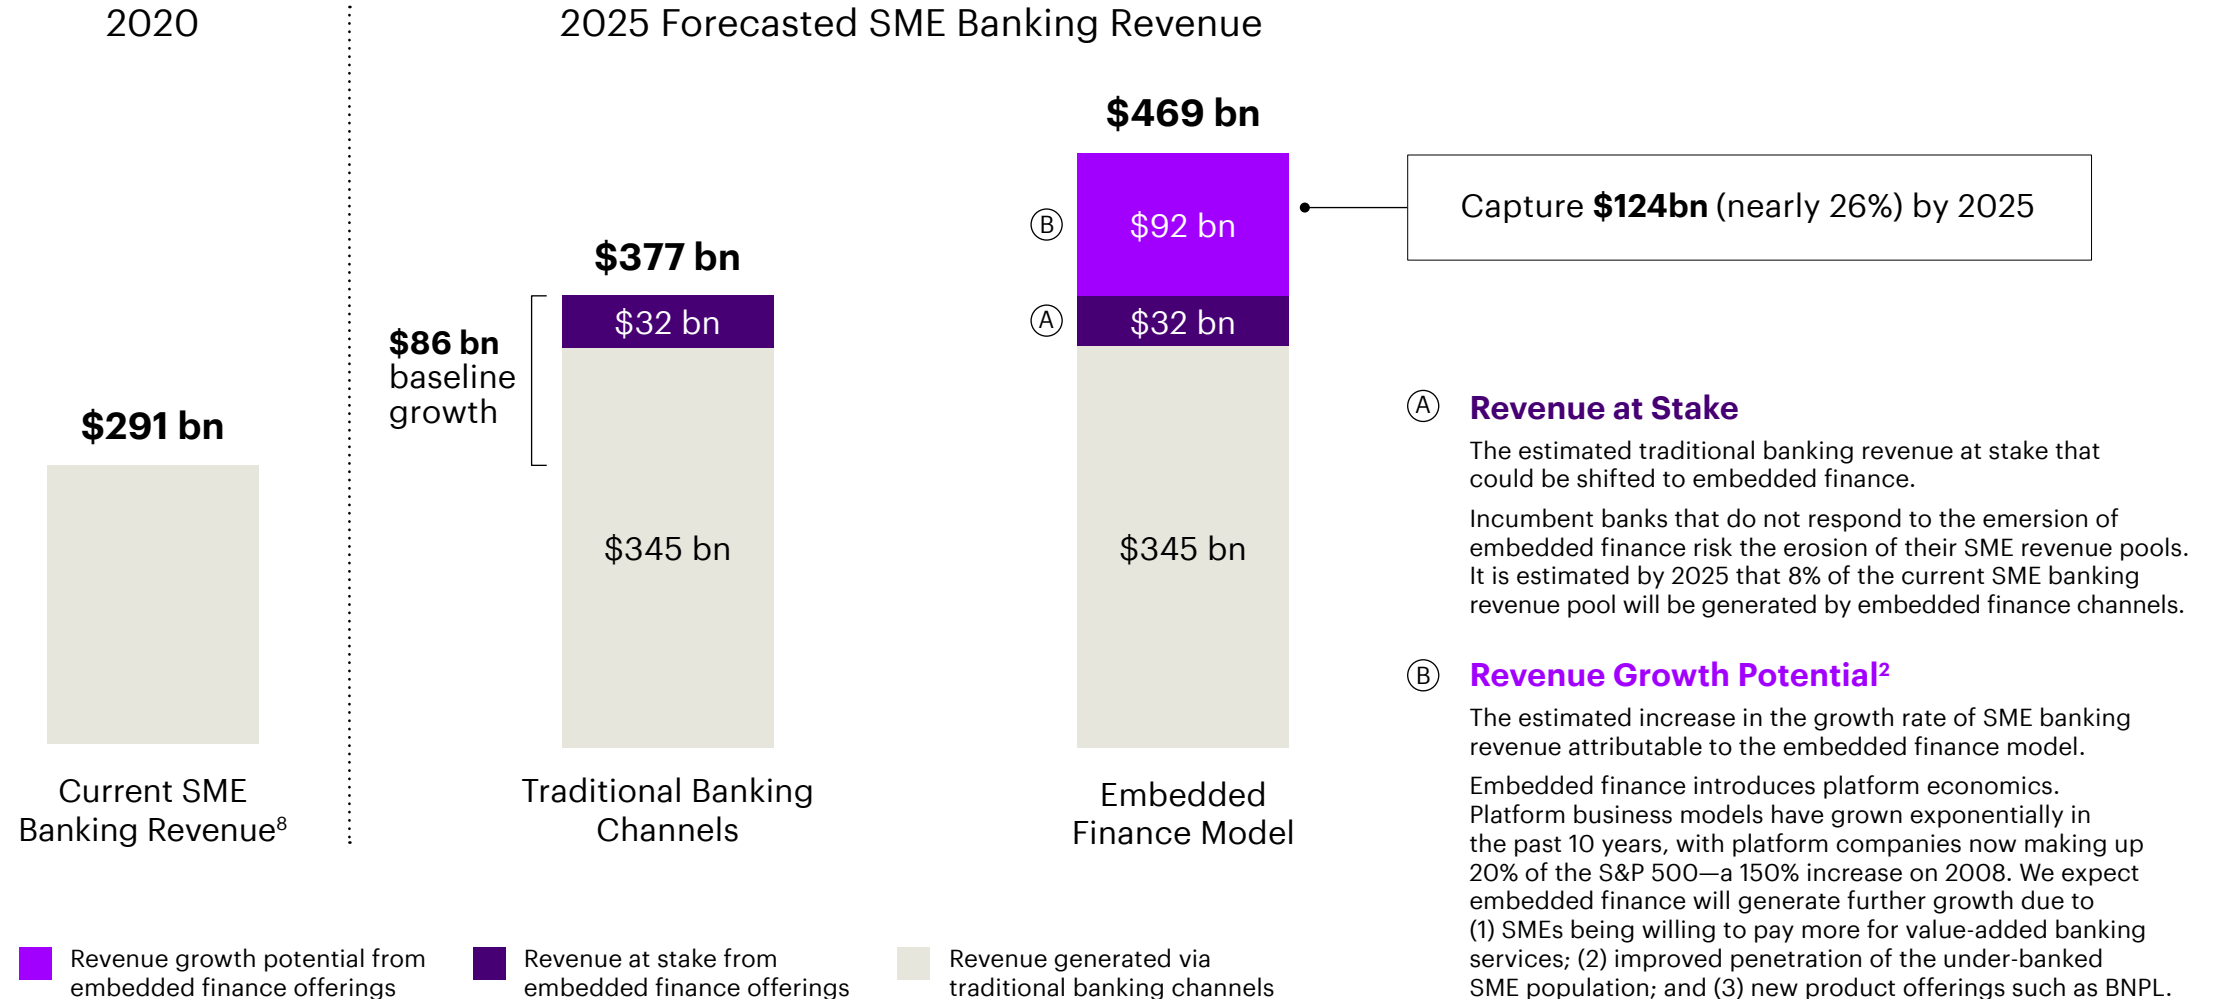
2020

2025 Forecasted SME Banking Revenue

$291 bn

Current SME Banking Revenue⁸

$377 bn

$86 bn baseline growth

$32 bn

$345 bn

Traditional Banking Channels

$469 bn

Ⓑ $92 bn

Ⓐ $32 bn

$345 bn

Embedded Finance Model

Capture **$124bn** (nearly 26%) by 2025

Ⓐ Revenue at Stake

The estimated traditional banking revenue at stake that could be shifted to embedded finance.

Incumbent banks that do not respond to the emersion of embedded finance risk the erosion of their SME revenue pools. It is estimated by 2025 that 8% of the current SME banking revenue pool will be generated by embedded finance channels.

Ⓑ Revenue Growth Potential²

The estimated increase in the growth rate of SME banking revenue attributable to the embedded finance model.

Embedded finance introduces platform economics. Platform business models have grown exponentially in the past 10 years, with platform companies now making up 20% of the S&P 500—a 150% increase on 2008. We expect embedded finance will generate further growth due to (1) SMEs being willing to pay more for value-added banking services; (2) improved penetration of the under-banked SME population; and (3) new product offerings such as BNPL.

Revenue growth potential from embedded finance offerings

Revenue at stake from embedded finance offerings

Revenue generated via traditional banking channels